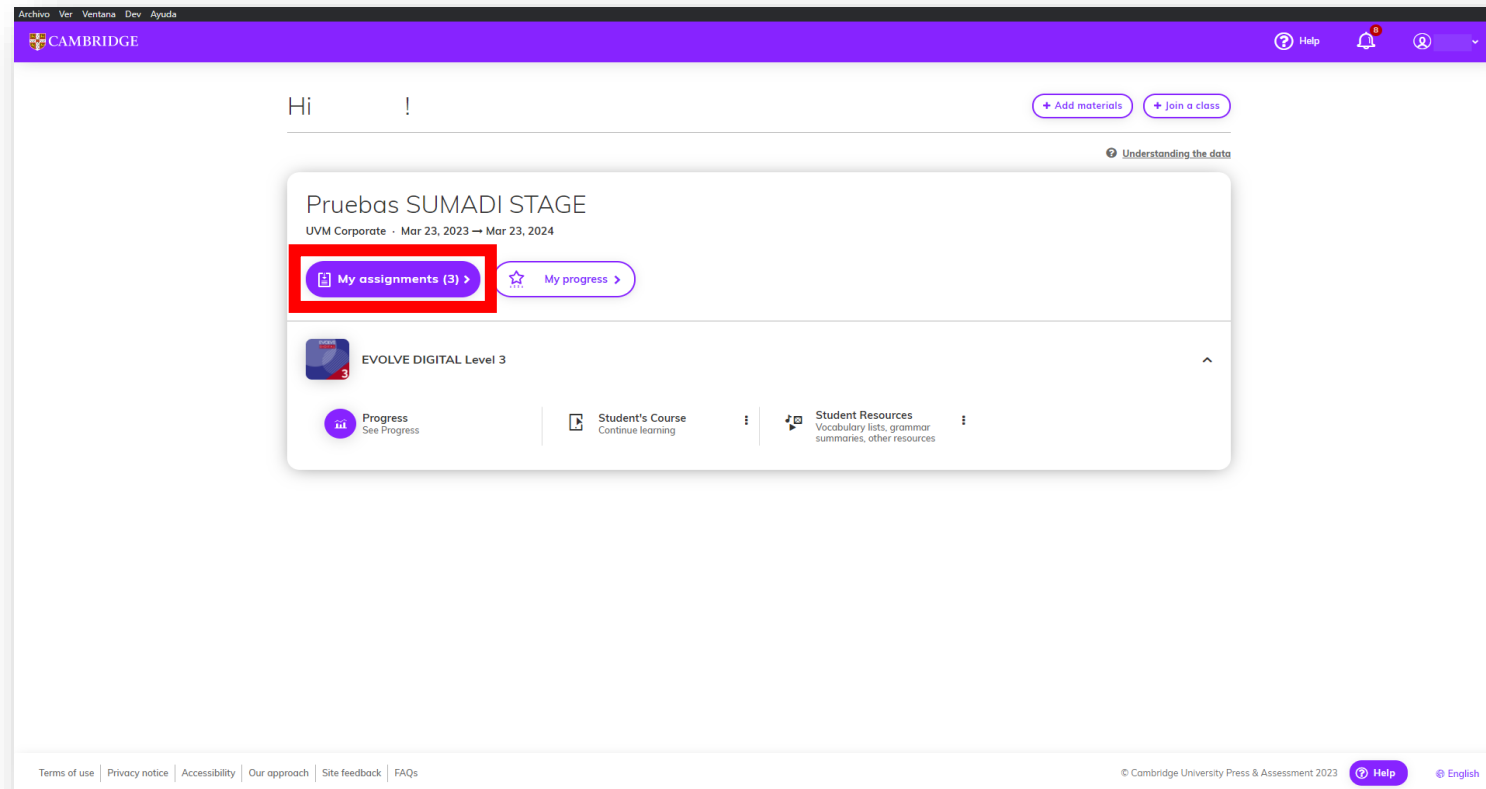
Archivo Ver Ventana Dev Ayuda

CAMBRIDGE

Help 8

Hi !

+ Add materials + Join a class

Understanding the data

Pruebas SUMADI STAGE

UVM Corporate · Mar 23, 2023 → Mar 23, 2024

My assignments (3) >

My progress >

EVOLVE DIGITAL Level 3

Progress
See Progress

Student's Course
Continue learning

Student Resources
Vocabulary lists, grammar summaries, other resources

Terms of use | Privacy notice | Accessibility | Our approach | Site feedback | FAQs

© Cambridge University Press & Assessment 2023

Help

English